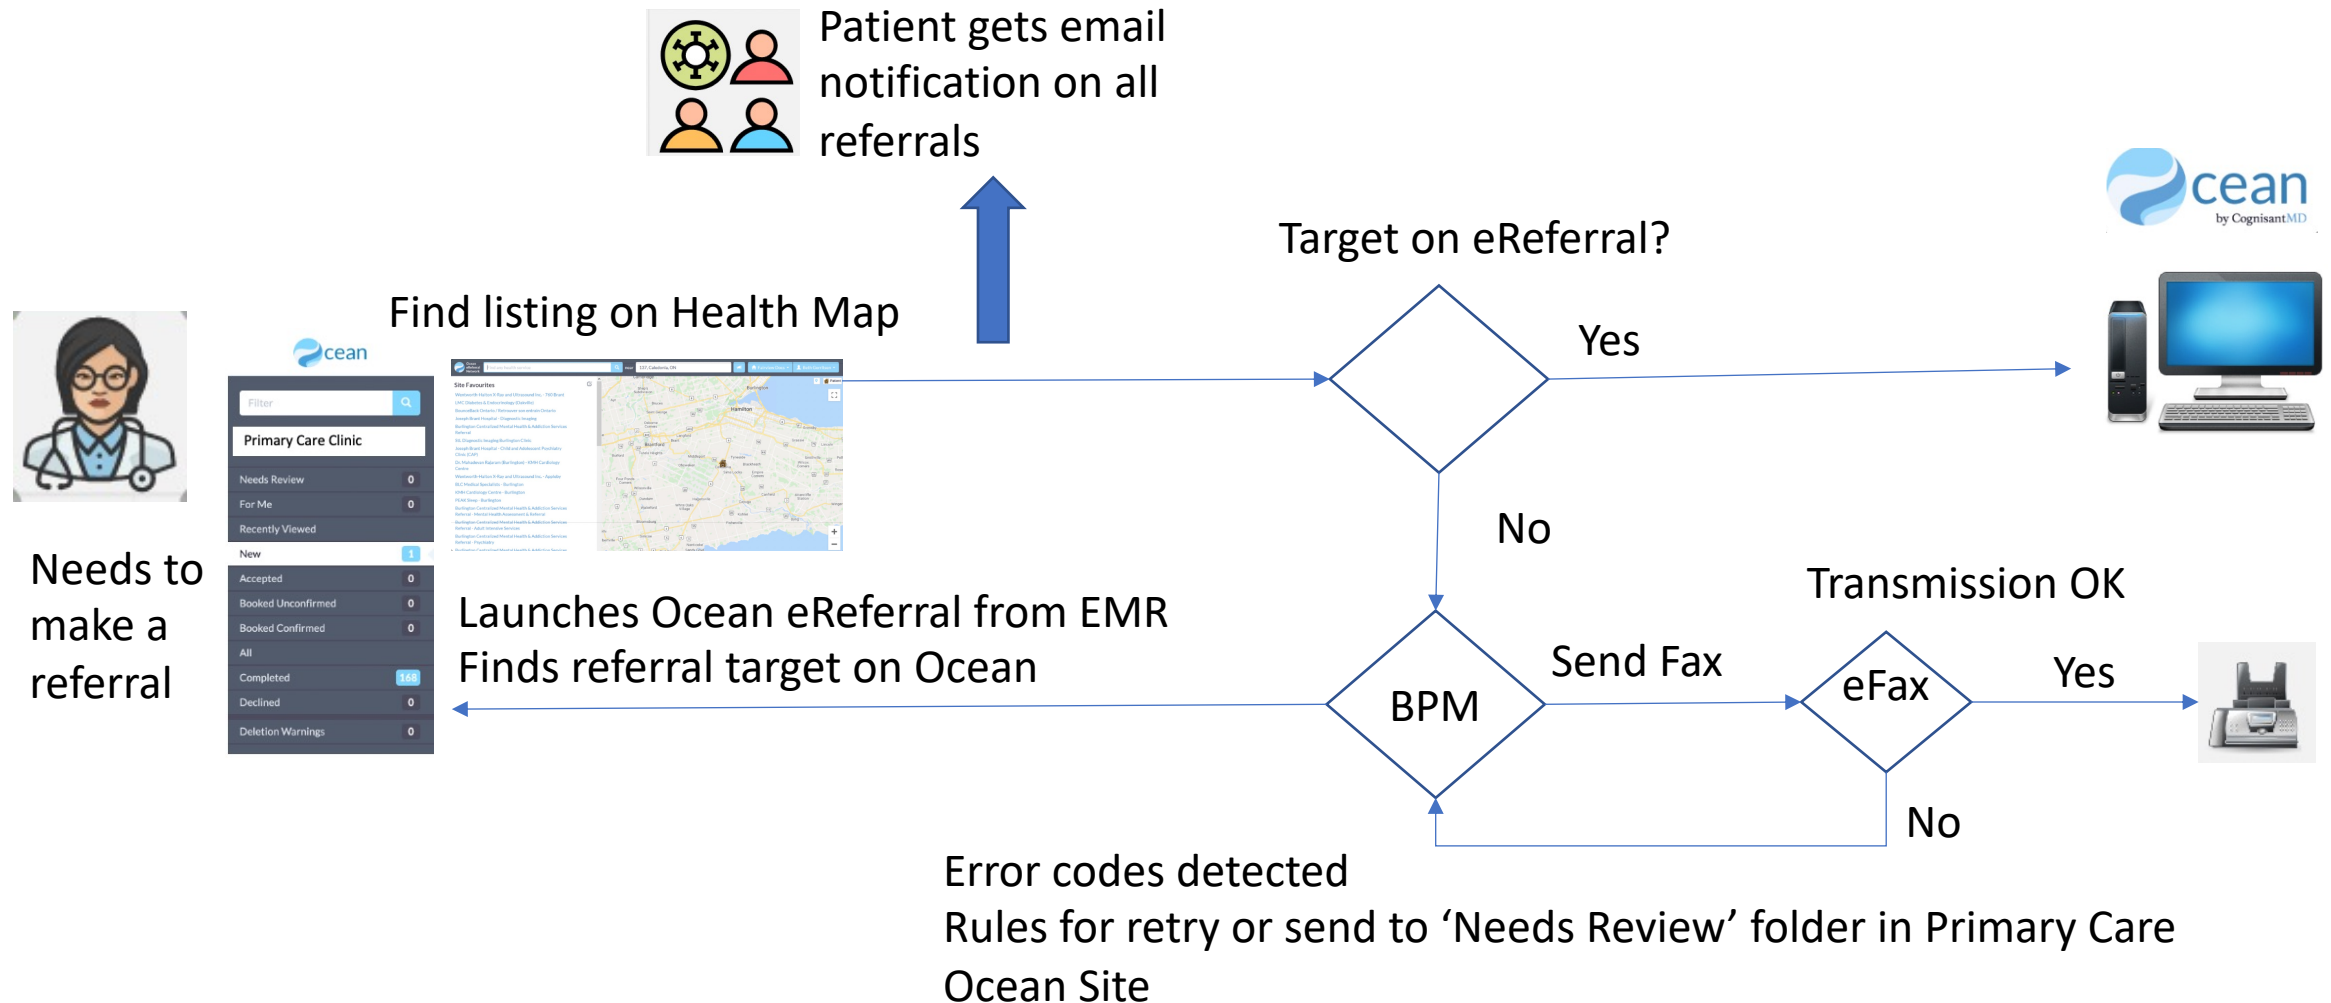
Patient gets email notification on all referrals

cean
by CognisantMD

Target on eReferral?

Find listing on Health Map

cean

Filter

Primary Care Clinic

Needs Review 0
For Me 0
Recently Viewed
New 1
Accepted 0
Booked Unconfirmed 0
Booked Confirmed 0
All
Completed 168
Declined 0
Deletion Warnings 0

Site Favourites

Hamilton

Yes

No

Needs to make a referral

Transmission OK

Launches Ocean eReferral from EMR
Finds referral target on Ocean

Send Fax

BPM

eFax

Yes

No

Error codes detected
Rules for retry or send to ‘Needs Review’ folder in Primary Care Ocean Site